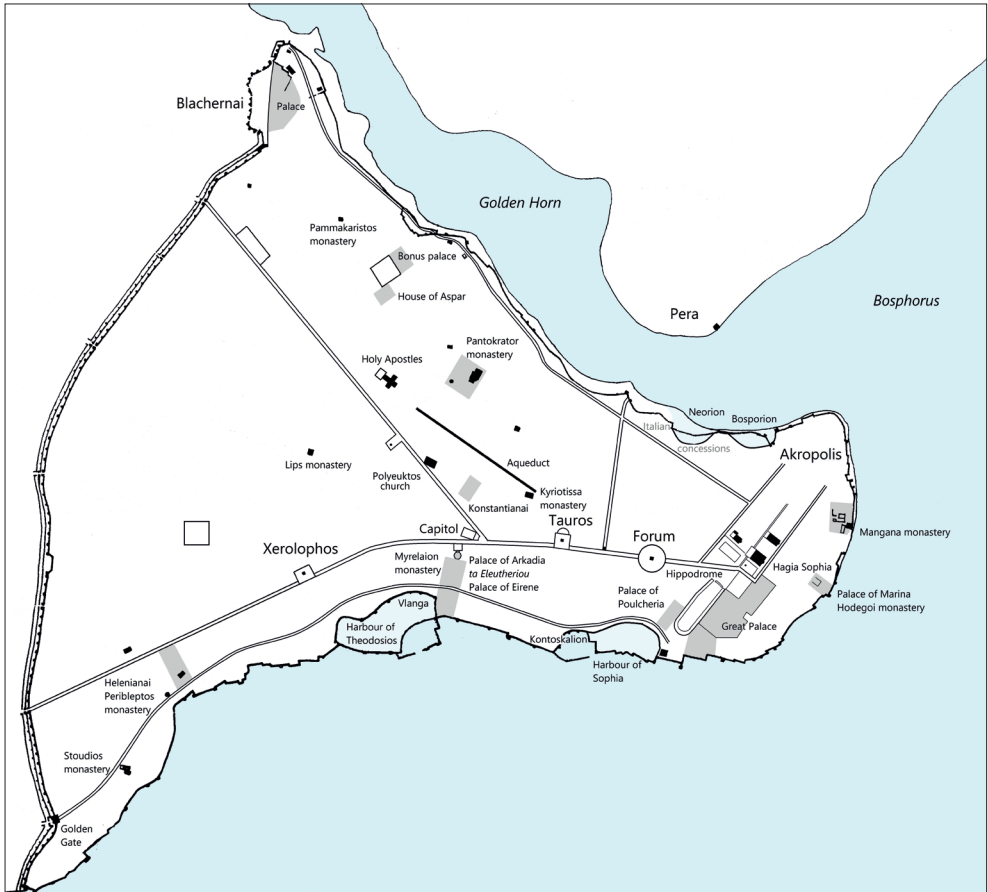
Blachernai

Palace

Golden Horn

Pammakaristos monastery

Bonus palace

House of Aspar

Pera

Bosphorus

Pantokrator monastery

Holy Apostles

Neorion

Bosporion

Italian concessions

Akropolis

Lips monastery

Aqueduct

Polyeuktos church

Kyriotissa monastery

Konstantianai

Mangana monastery

Capitol

Tauros

Forum

Xerolophos

Myrelaion monastery

Palace of Arkadia *ta Eleutheriou* Palace of Eirene

Hippodrome

Hagia Sophia

Palace of Marina Hodegoi monastery

Vlanga

Palace of Poulcheria

Harbour of Theodosios

Great Palace

Kontoskalion

Harbour of Sophia

Helenianai Peribleptos monastery

Stoudios monastery

Golden Gate